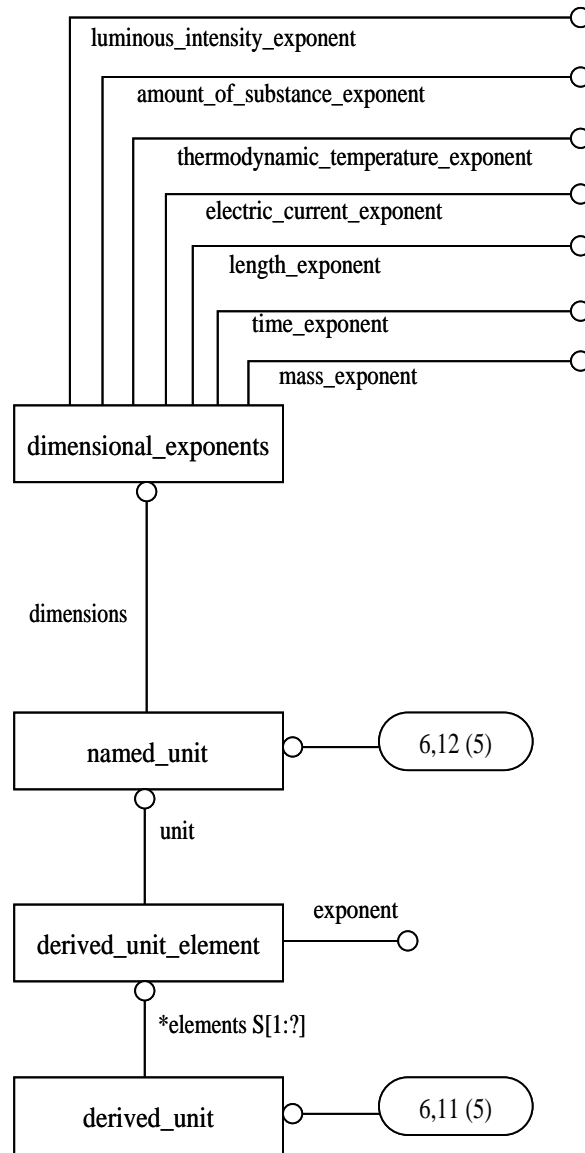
luminous_intensity_exponent

amount_of_substance_exponent

thermodynamic_temperature_exponent

electric_current_exponent

length_exponent

time_exponent

mass_exponent

dimensional_exponents

dimensions

named_unit

6,12 (5)

unit

exponent

derived_unit_element

*elements S[1:?]

derived_unit

6,11 (5)